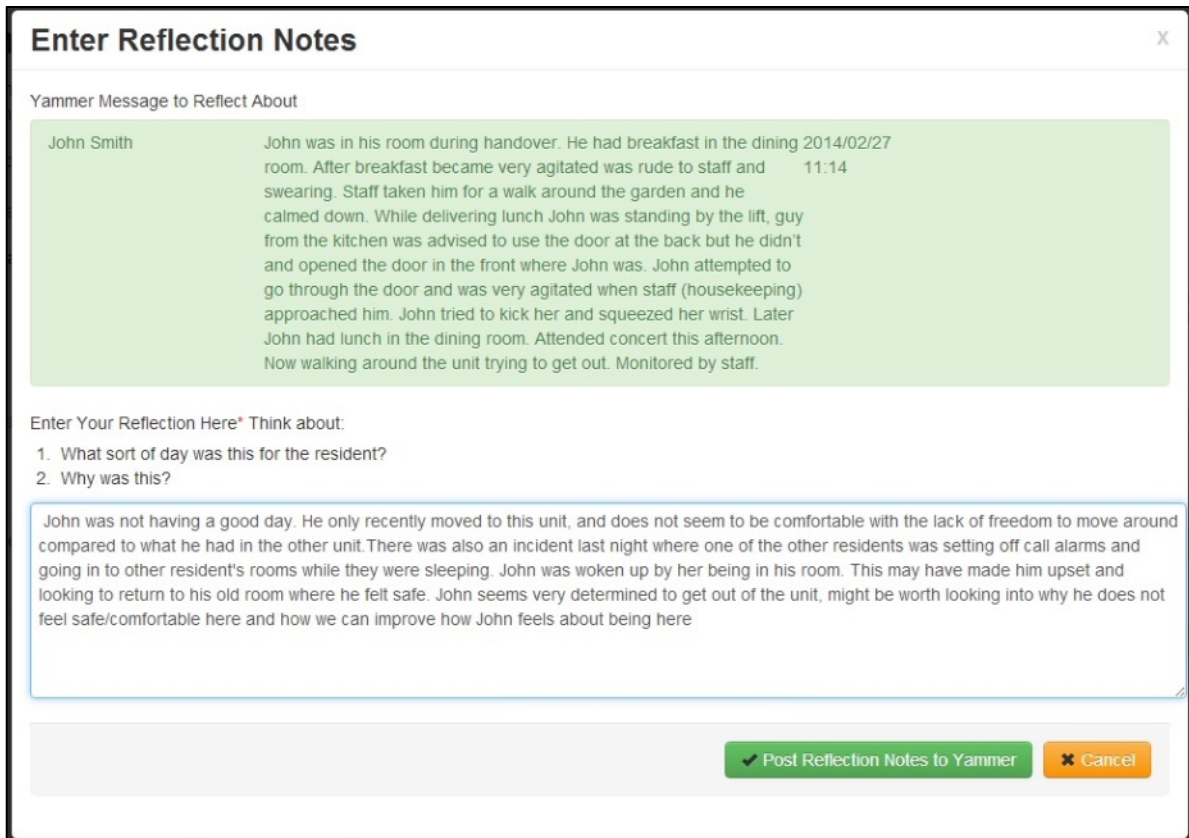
Enter Reflection Notes

x

Yammer Message to Reflect About

| John Smith | John was in his room during handover. He had breakfast in the dining room. After breakfast became very agitated was rude to staff and swearing. Staff taken him for a walk around the garden and he calmed down. While delivering lunch John was standing by the lift, guy from the kitchen was advised to use the door at the back but he didn't and opened the door in the front where John was. John attempted to go through the door and was very agitated when staff (housekeeping) approached him. John tried to kick her and squeezed her wrist. Later John had lunch in the dining room. Attended concert this afternoon. Now walking around the unit trying to get out. Monitored by staff. | 2014/02/27 11:14 |
|---|---|---|

Enter Your Reflection Here* Think about:

1. What sort of day was this for the resident?
2. Why was this?

John was not having a good day. He only recently moved to this unit, and does not seem to be comfortable with the lack of freedom to move around compared to what he had in the other unit.There was also an incident last night where one of the other residents was setting off call alarms and going in to other resident's rooms while they were sleeping. John was woken up by her being in his room. This may have made him upset and looking to return to his old room where he felt safe. John seems very determined to get out of the unit, might be worth looking into why he does not feel safe/comfortable here and how we can improve how John feels about being here

✔ Post Reflection Notes to Yammer

✖ Cancel